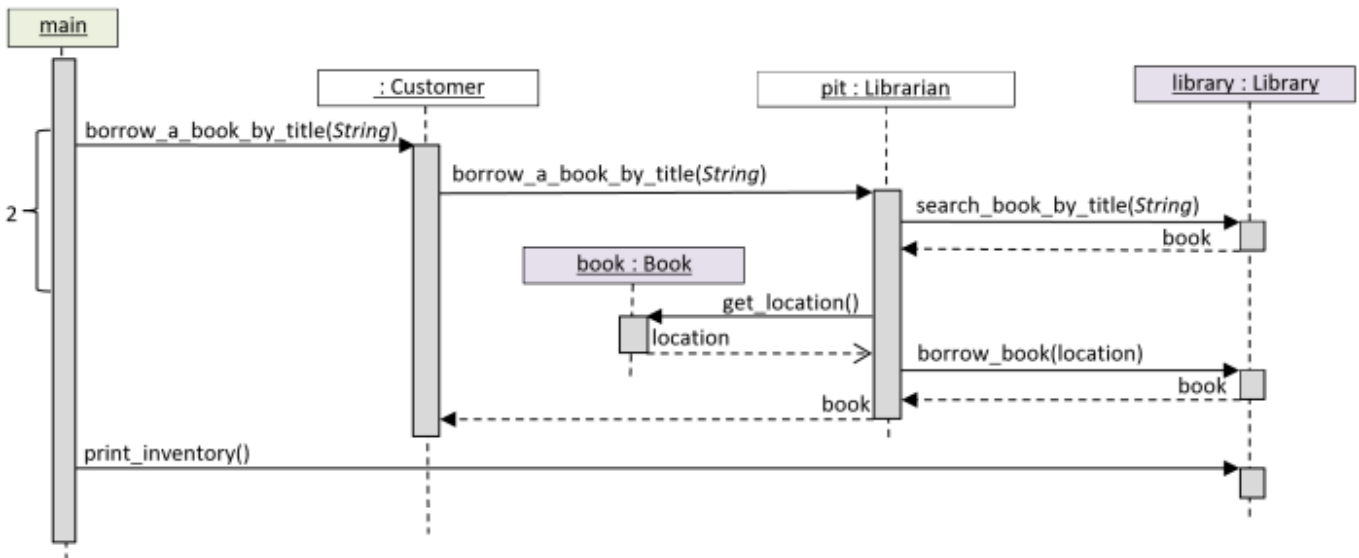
main

: Customer

pit : Librarian

library : Library

borrow_a_book_by_title(*String*)

2

borrow_a_book_by_title(*String*)

search_book_by_title(*String*)

book

book : Book

get_location()

location

borrow_book(location)

book

book

print_inventory()